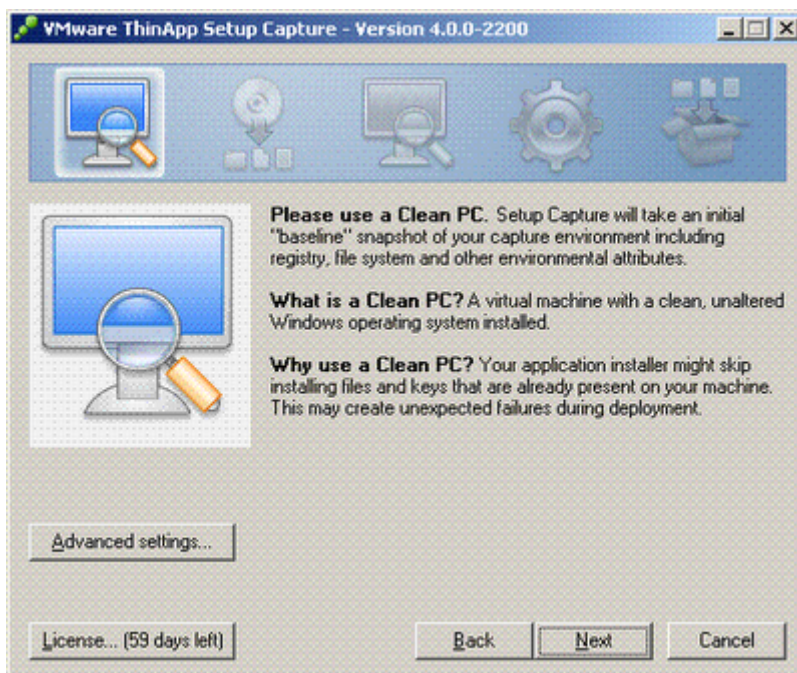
VMware ThinApp Setup Capture - Version 4.0.0-2200

**Please use a Clean PC.** Setup Capture will take an initial "baseline" snapshot of your capture environment including registry, file system and other environmental attributes.

**What is a Clean PC?** A virtual machine with a clean, unaltered Windows operating system installed.

**Why use a Clean PC?** Your application installer might skip installing files and keys that are already present on your machine. This may create unexpected failures during deployment.

Advanced settings...

License... (59 days left)

Back

Next

Cancel